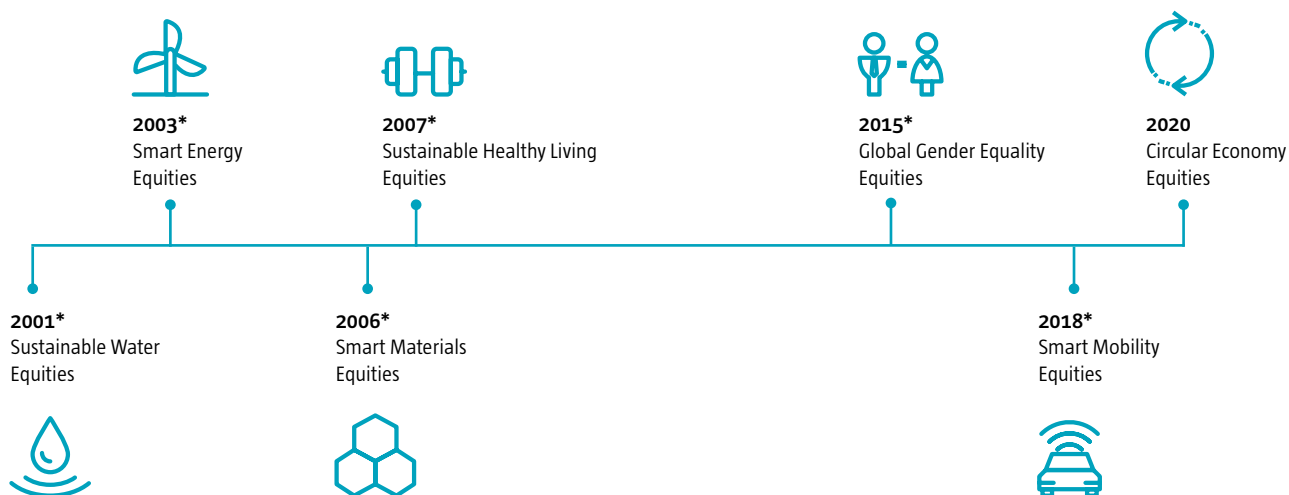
**2003***
Smart Energy Equities

**2007***
Sustainable Healthy Living Equities

**2015***
Global Gender Equality Equities

**2020**
Circular Economy Equities

**2001***
Sustainable Water Equities

**2006***
Smart Materials Equities

**2018***
Smart Mobility Equities